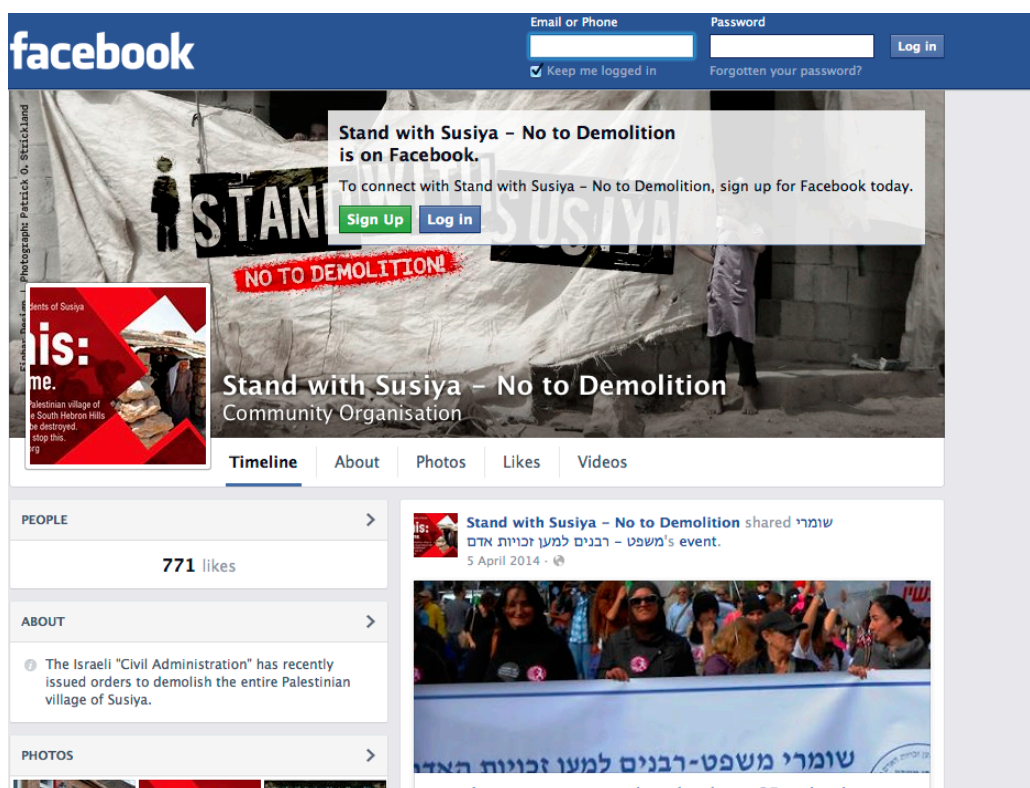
facebook

Email or Phone
Password
Log in
Keep me logged in
Forgotten your password?

Photograph: Patrick O. Strickland
Fisher Design

STAND WITH SUSIYA
NO TO DEMOLITION!

Stand with Susiya - No to Demolition is on Facebook.
To connect with Stand with Susiya - No to Demolition, sign up for Facebook today.
Sign Up
Log In

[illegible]dents of Susiya
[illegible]is:
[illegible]me.
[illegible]alestinian village of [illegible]e South Hebron Hills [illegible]e destroyed.
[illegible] stop this.
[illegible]rg

Stand with Susiya - No to Demolition
Community Organisation

Timeline
About
Photos
Likes
Videos

PEOPLE
771 likes

ABOUT
The Israeli "Civil Administration" has recently issued orders to demolish the entire Palestinian village of Susiya.

PHOTOS

Stand with Susiya - No to Demolition shared שומרי משפט - רבנים למען זכויות אדם's event.
5 April 2014 ·

שומרי משפט-רבנים למען זכויות האדם